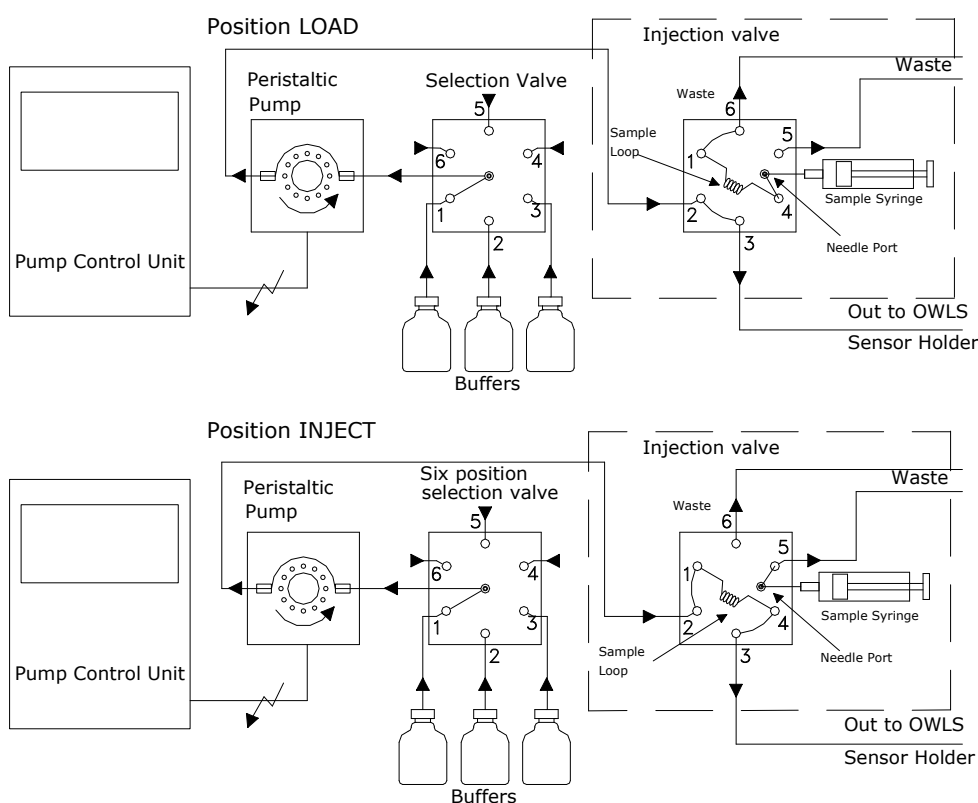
Position LOAD

Pump Control Unit

Peristaltic Pump

Selection Valve

5
6
4
1
3
2

Buffers

Injection valve

Waste

Waste

6
5
1
2
4
3

Sample Loop

Sample Syringe

Needle Port

Out to OWLS

Sensor Holder

Position INJECT

Pump Control Unit

Peristaltic Pump

Six position selection valve

5
6
4
1
3
2

Buffers

Injection valve

Waste

Waste

6
5
1
2
4
3

Sample Loop

Sample Syringe

Needle Port

Out to OWLS

Sensor Holder